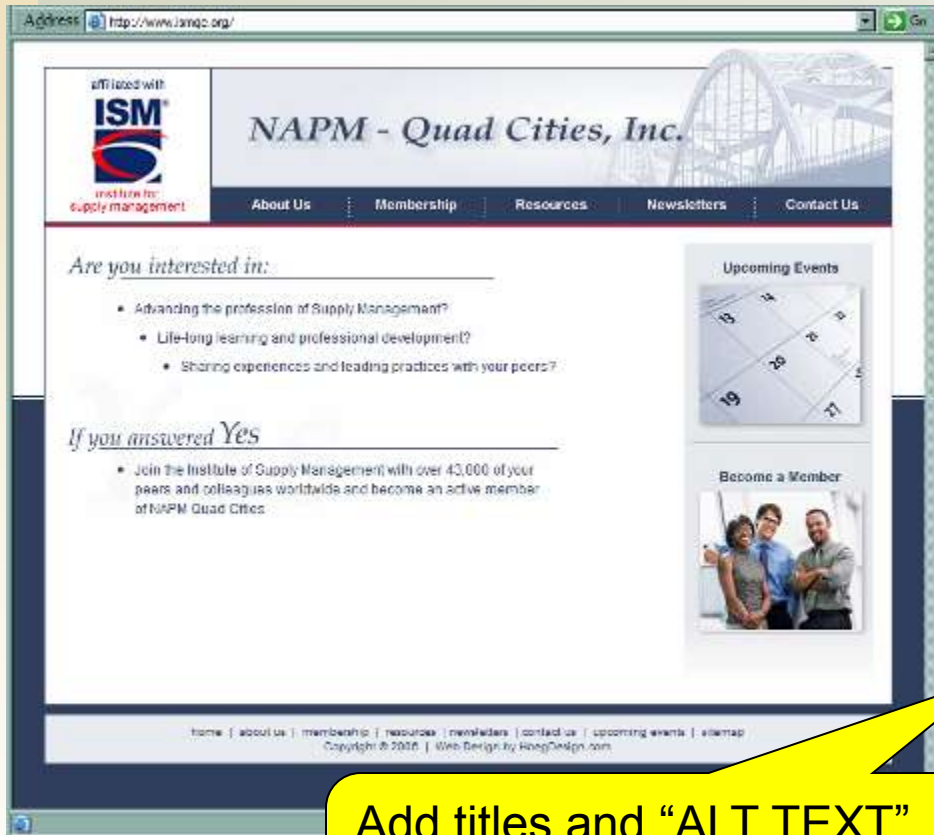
Address http://www.ismqc.org/ Go

affiliated with
ISM®
institute for supply management

NAPM - Quad Cities, Inc.

About Us | Membership | Resources | Newsletters | Contact Us

Are you interested in:

- Advancing the profession of Supply Management?
- Life-long learning and professional development?
- Sharing experiences and leading practices with your peers?

If you answered Yes

- Join the Institute of Supply Management with over 43,000 of your peers and colleagues worldwide and become an active member of NAPM Quad Cities

Upcoming Events

Become a Member

home | about us | membership | resources | newsletters | contact us | upcoming events | sitemap
Copyright © 2006 | Web Design by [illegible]

Add titles and "ALT TEXT"